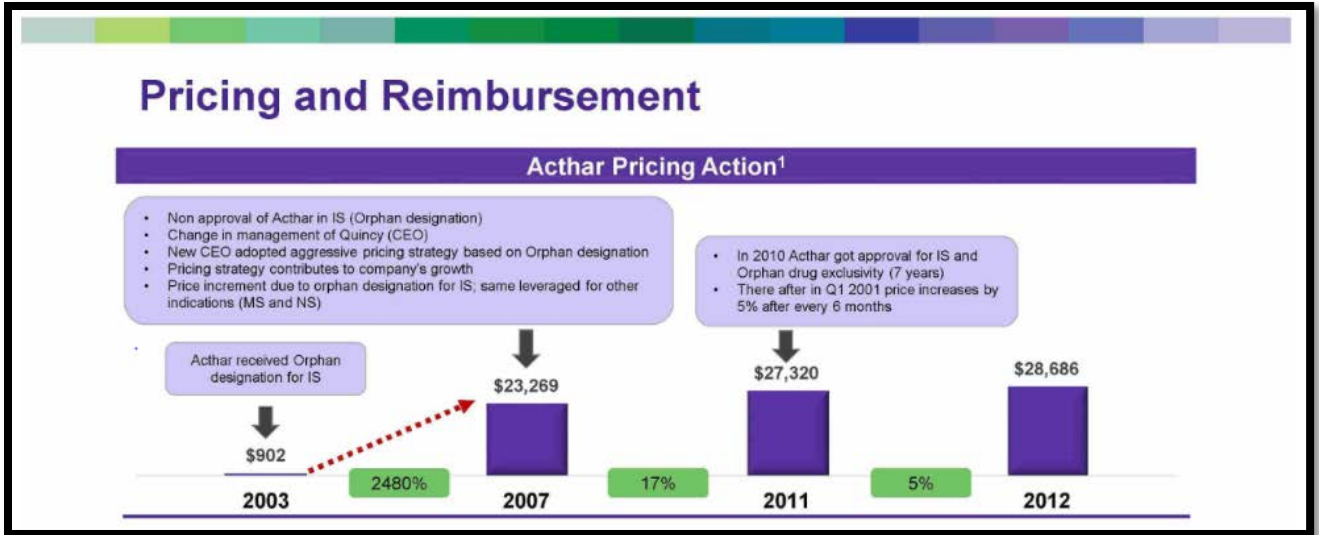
Pricing and Reimbursement

Acthar Pricing Action¹

- Non approval of Acthar in IS (Orphan designation)
- Change in management of Quincy (CEO)
- New CEO adopted aggressive pricing strategy based on Orphan designation
- Pricing strategy contributes to company's growth
- Price increment due to orphan designation for IS; same leveraged for other indications (MS and NS)

- In 2010 Acthar got approval for IS and Orphan drug exclusivity (7 years)
- There after in Q1 2001 price increases by 5% after every 6 months

Acthar received Orphan designation for IS

$902

$23,269

$27,320

$28,686

2003

2480%

2007

17%

2011

5%

2012